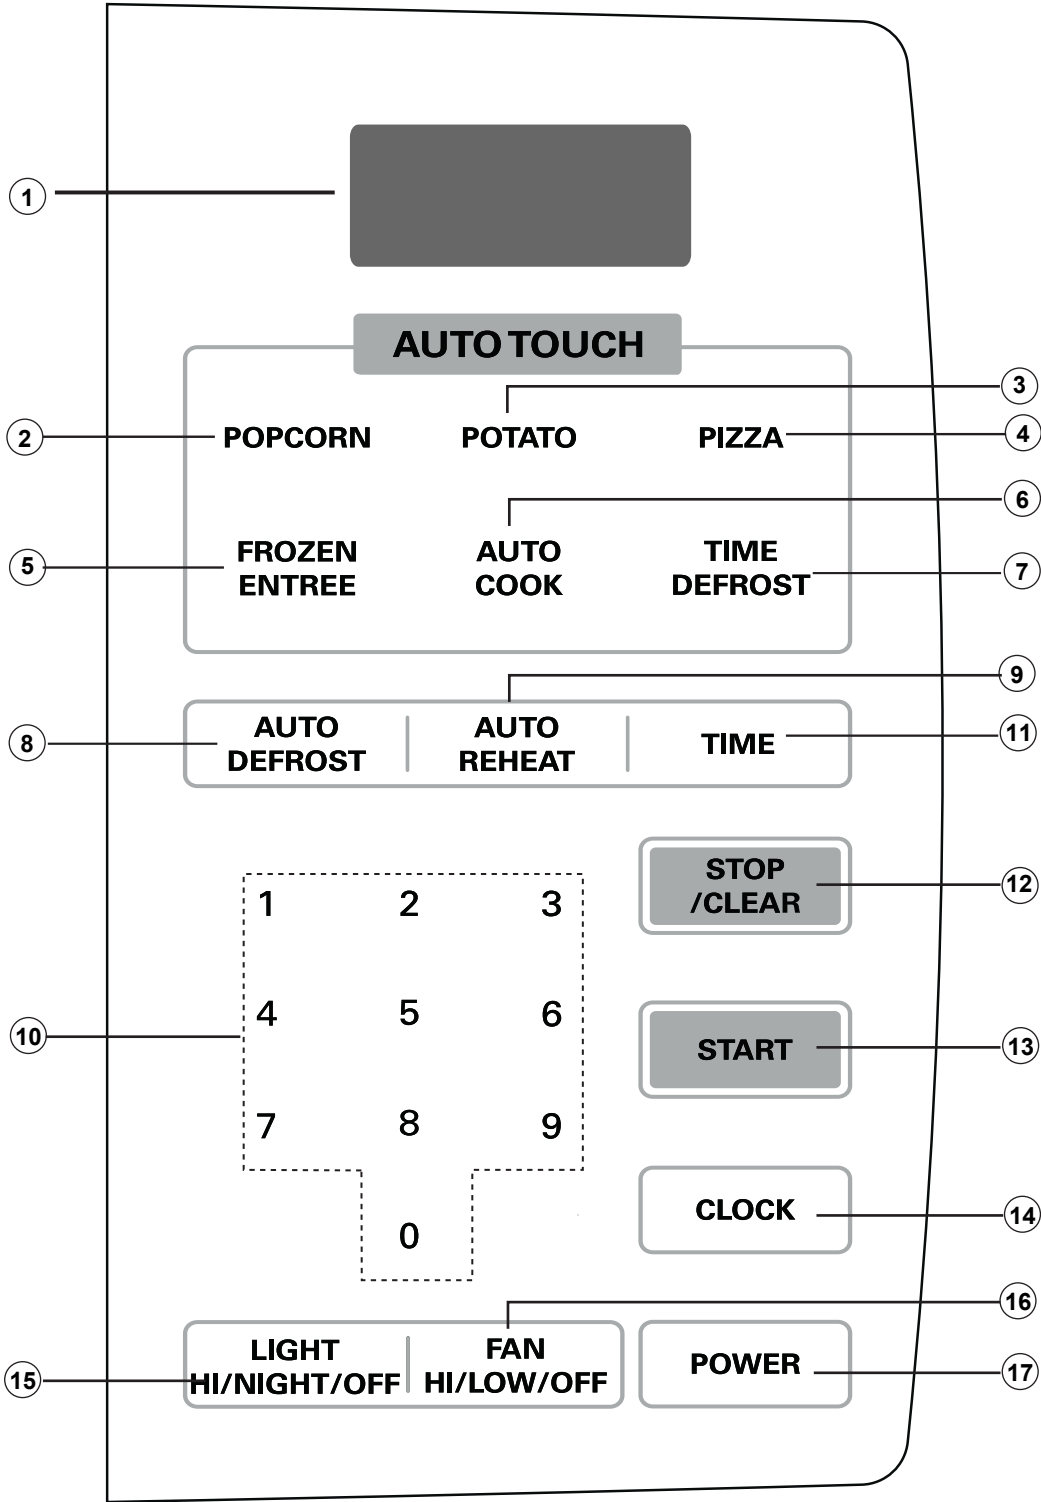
1

AUTO TOUCH

3

2 POPCORN POTATO PIZZA 4

6

5 FROZEN ENTREE AUTO COOK TIME DEFROST 7

9

8 AUTO DEFROST AUTO REHEAT TIME 11

1 2 3
4 5 6
7 8 9
0

10

STOP /CLEAR 12

START 13

CLOCK 14

16

15 LIGHT HI/NIGHT/OFF FAN HI/LOW/OFF

POWER 17